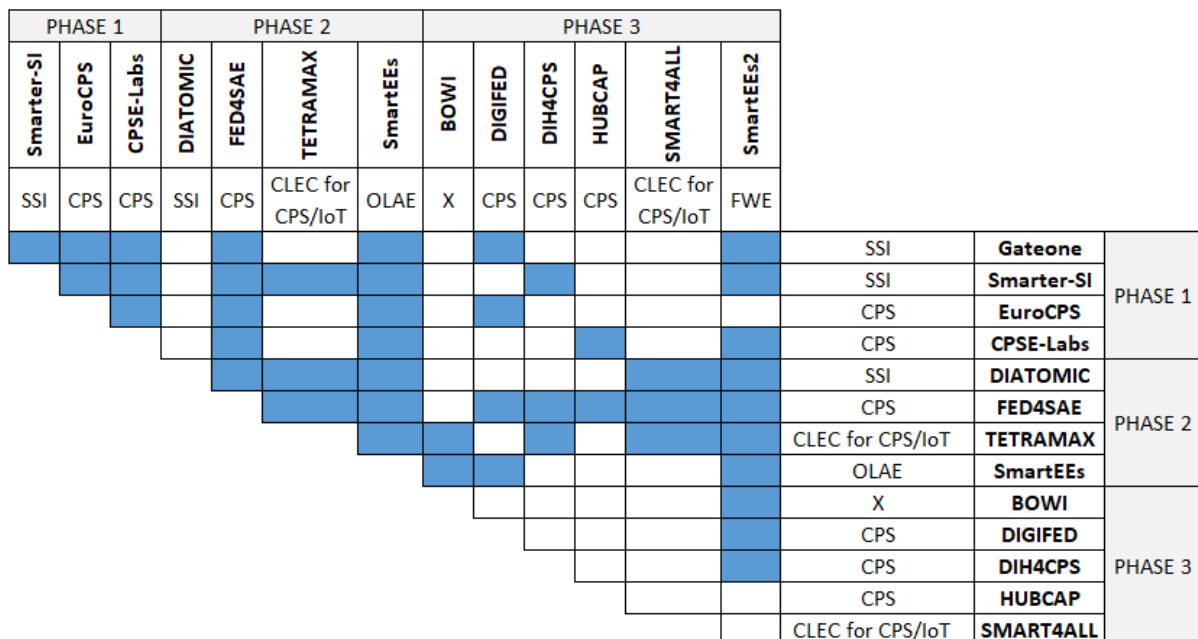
| PHASE 1 | | | PHASE 2 | | | | PHASE 3 | | | | | |
|---|---|---|---|---|---|---|---|---|---|---|---|---|
| Smarter-SI | EuroCPS | CPSE-Labs | DIATOMIC | FED4SAE | TETRAMAX | SmartEEs | BOWI | DIGIFED | DIH4CPS | HUBCAP | SMART4ALL | SmartEEs2 |
| SSI | CPS | CPS | SSI | CPS | CLEC for CPS/IoT | OLAE | X | CPS | CPS | CPS | CLEC for CPS/IoT | FWE |

| | | |
|---|---|---|
| SSI | Gateone | PHASE 1 |
| SSI | Smarter-SI | |
| CPS | EuroCPS | |
| CPS | CPSE-Labs | |
| SSI | DIATOMIC | PHASE 2 |
| CPS | FED4SAE | |
| CLEC for CPS/IoT | TETRAMAX | |
| OLAE | SmartEEs | |
| X | BOWI | PHASE 3 |
| CPS | DIGIFED | |
| CPS | DIH4CPS | |
| CPS | HUBCAP | |
| CLEC for CPS/IoT | SMART4ALL | |